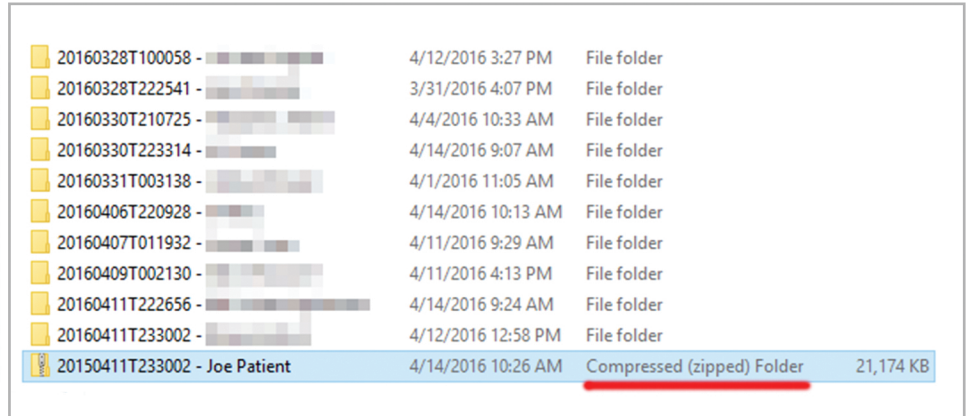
| | | | |
|---|---|---|---|
| 20160328T100058 - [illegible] | 4/12/2016 3:27 PM | File folder | |
| 20160328T222541 - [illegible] | 3/31/2016 4:07 PM | File folder | |
| 20160330T210725 - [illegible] | 4/4/2016 10:33 AM | File folder | |
| 20160330T223314 - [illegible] | 4/14/2016 9:07 AM | File folder | |
| 20160331T003138 - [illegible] | 4/1/2016 11:05 AM | File folder | |
| 20160406T220928 - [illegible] | 4/14/2016 10:13 AM | File folder | |
| 20160407T011932 - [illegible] | 4/11/2016 9:29 AM | File folder | |
| 20160409T002130 - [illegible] | 4/11/2016 4:13 PM | File folder | |
| 20160411T222656 - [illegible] | 4/14/2016 9:24 AM | File folder | |
| 20160411T233002 - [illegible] | 4/12/2016 12:58 PM | File folder | |
| 20150411T233002 - Joe Patient | 4/14/2016 10:26 AM | Compressed (zipped) Folder | 21,174 KB |